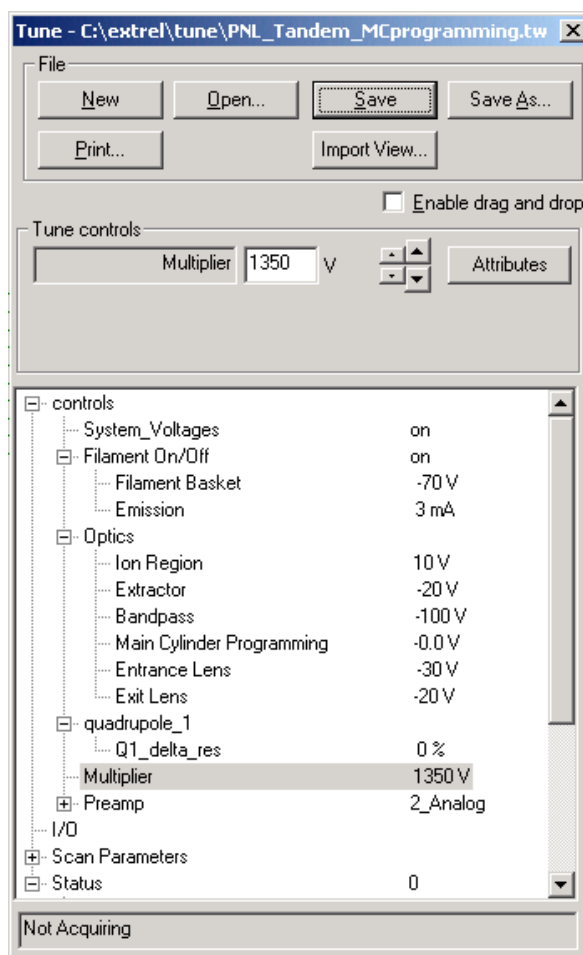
Tune - C:\extrel\tune\PNL_Tandem_MCprogramming.tw

File

New

Open...

Save

Save As...

Print...

Import View...

Enable drag and drop

Tune controls

Multiplier 1350 V

Attributes

| | |
|---|---|
| controls | |
| System_Voltages | on |
| Filament On/Off | on |
| Filament Basket | -70 V |
| Emission | 3 mA |
| Optics | |
| Ion Region | 10 V |
| Extractor | -20 V |
| Bandpass | -100 V |
| Main Cylinder Programming | -0.0 V |
| Entrance Lens | -30 V |
| Exit Lens | -20 V |
| quadrupole_1 | |
| Q1_delta_res | 0 % |
| Multiplier | 1350 V |
| Preamp | 2_Analog |
| I/O | |
| Scan Parameters | |
| Status | 0 |

Not Acquiring